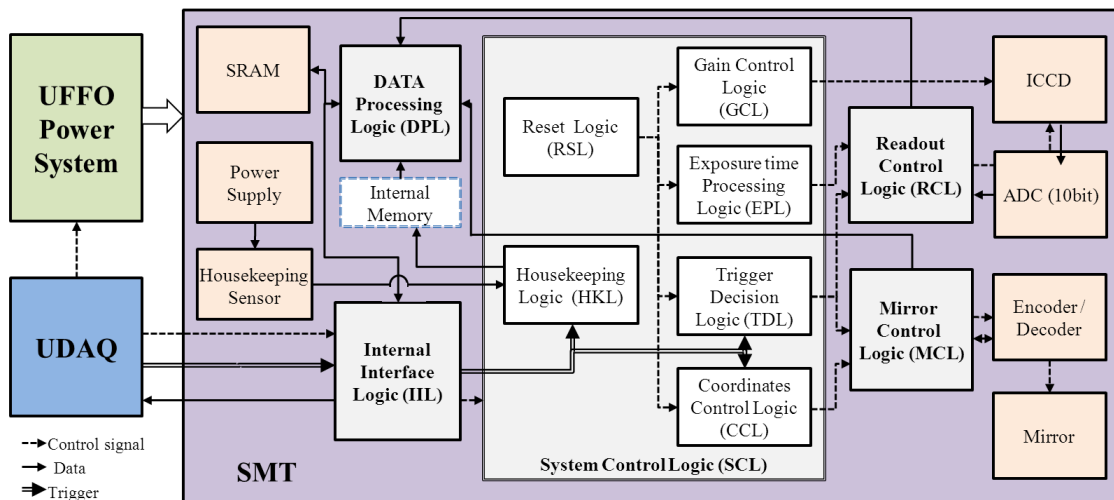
UFFO Power System

UDAQ

Control signal
Data
Trigger

SMT

SRAM

DATA Processing Logic (DPL)

Power Supply

Internal Memory

Housekeeping Sensor

Internal Interface Logic (IIL)

Reset Logic (RSL)

Gain Control Logic (GCL)

Exposure time Processing Logic (EPL)

Housekeeping Logic (HKL)

Trigger Decision Logic (TDL)

Coordinates Control Logic (CCL)

System Control Logic (SCL)

Readout Control Logic (RCL)

Mirror Control Logic (MCL)

ICCD

ADC (10bit)

Encoder / Decoder

Mirror